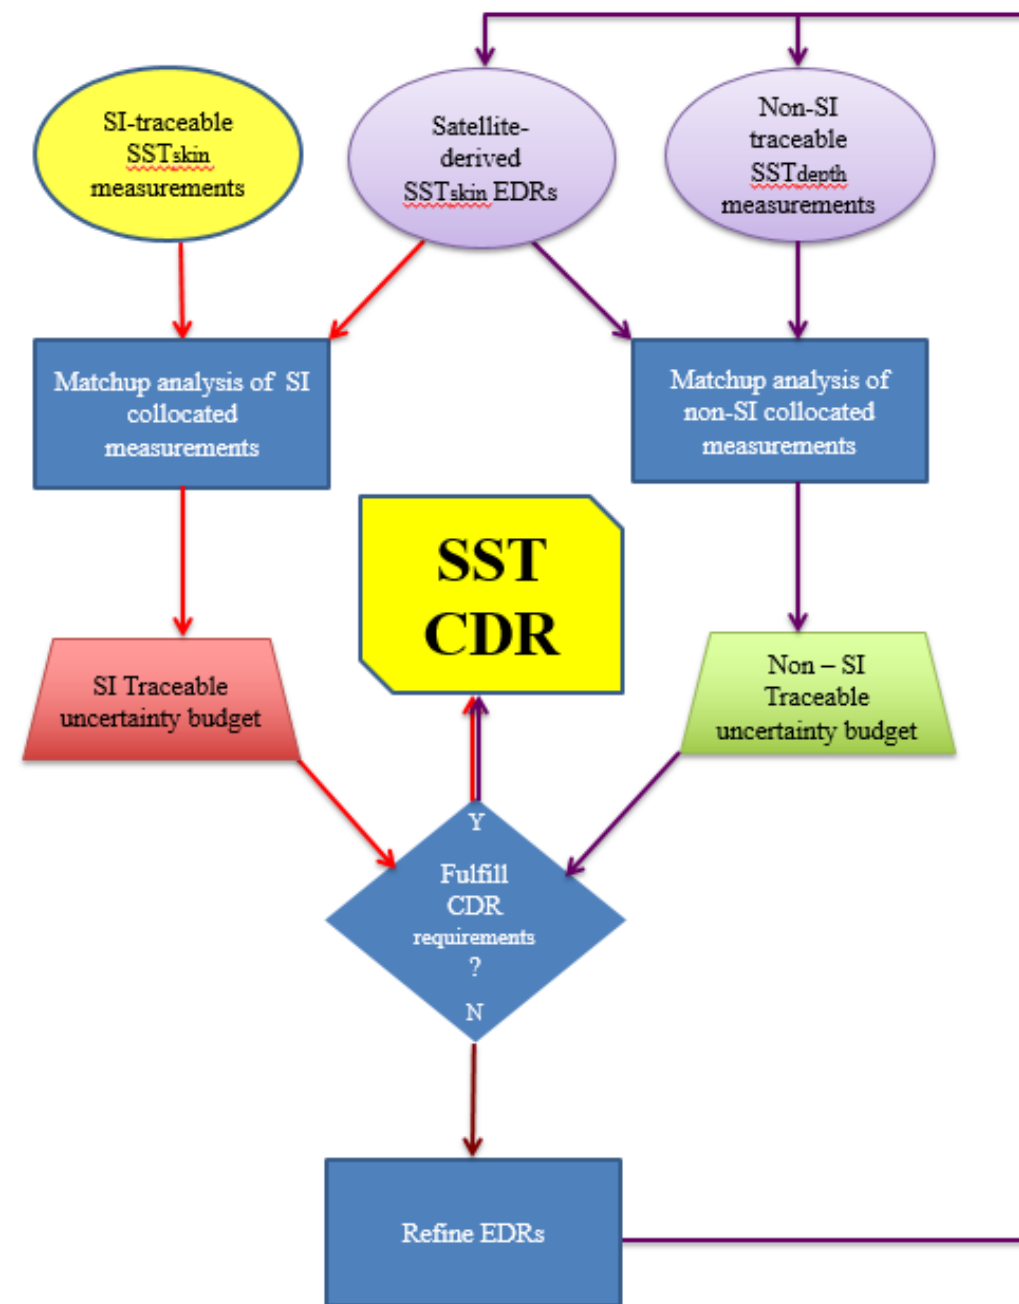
SI-traceable $SST_{skin}$ measurements

Satellite-derived $SST_{skin}$ EDRs

Non-SI traceable $SST_{depth}$ measurements

Matchup analysis of SI collocated measurements

Matchup analysis of non-SI collocated measurements

SST CDR

SI Traceable uncertainty budget

Non – SI Traceable uncertainty budget

Y

Fulfill CDR requirements ?

N

Refine EDRs